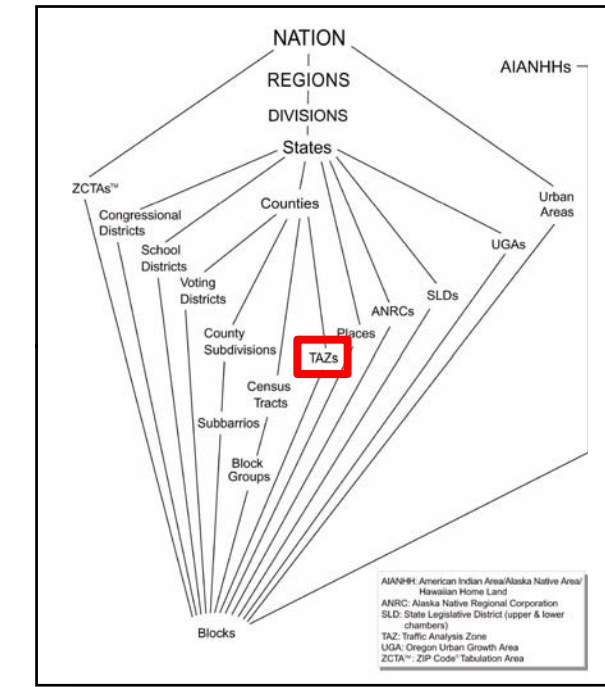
NATION
REGIONS
DIVISIONS
States
AIANHHs
ZCTAs™
Congressional Districts
Counties
Urban Areas
School Districts
Voting Districts
UGAs
SLDs
ANRCs
Places
County Subdivisions
TAZs
Census Tracts
Subbarrios
Block Groups
Blocks

AIANHH: American Indian Area/Alaska Native Area/ Hawaiian Home Land
ANRC: Alaska Native Regional Corporation
SLD: State Legislative District (upper & lower chambers)
TAZ: Traffic Analysis Zone
UGA: Oregon Urban Growth Area
ZCTA™: ZIP Code® Tabulation Area